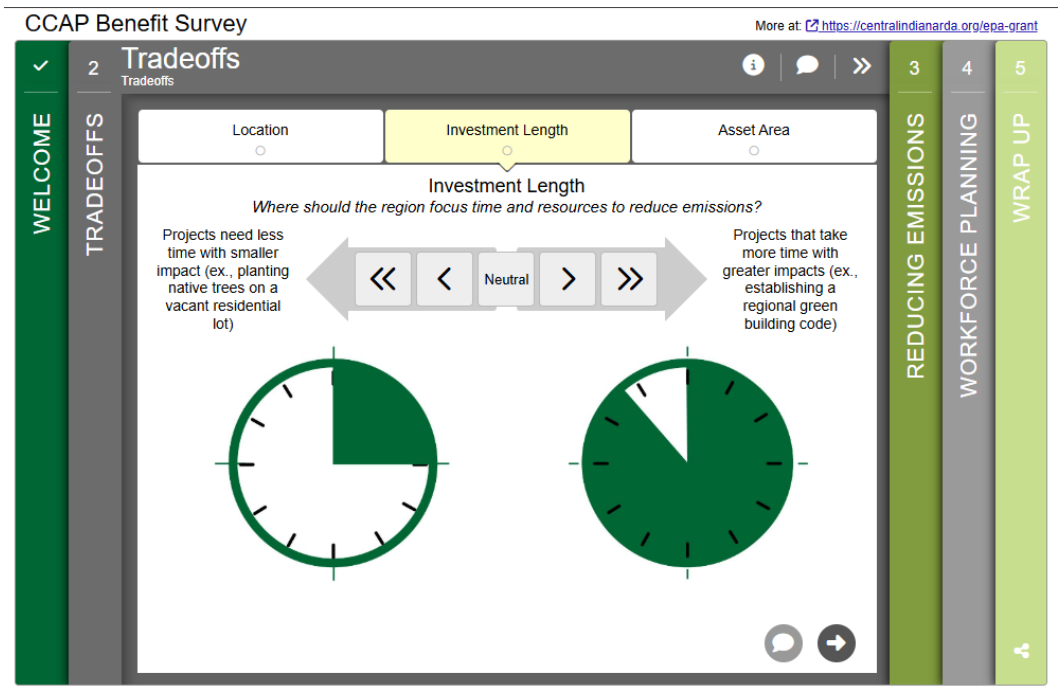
CCAP Benefit Survey

More at: https://centralindianarda.org/epa-grant

WELCOME

2

TRADEOFFS

Tradeoffs
Tradeoffs

Location

Investment Length

Asset Area

Investment Length
*Where should the region focus time and resources to reduce emissions?*

Projects need less time with smaller impact (ex., planting native trees on a vacant residential lot)

Neutral

Projects that take more time with greater impacts (ex., establishing a regional green building code)

3

REDUCING EMISSIONS

4

WORKFORCE PLANNING

5

WRAP UP